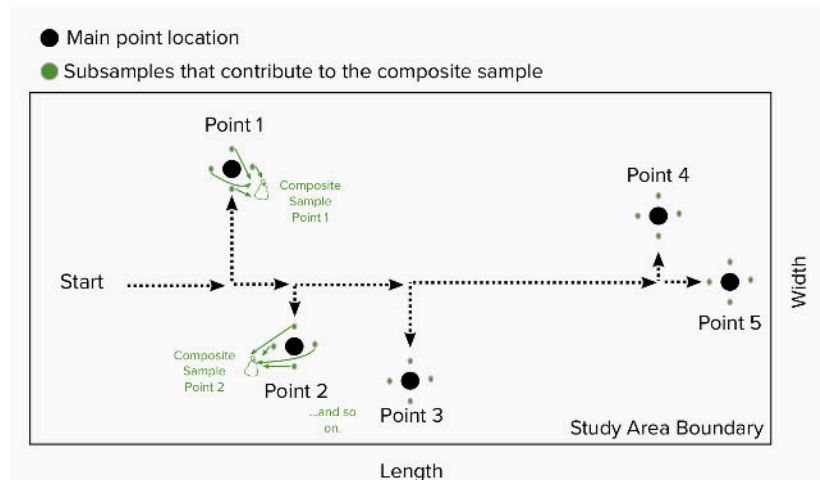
Main point location
Subsamples that contribute to the composite sample

Point 1
Composite Sample Point 1
Point 4
Start
Width
Point 5
Composite Sample Point 2
Point 2
Point 3
...and so on.
Study Area Boundary

Length